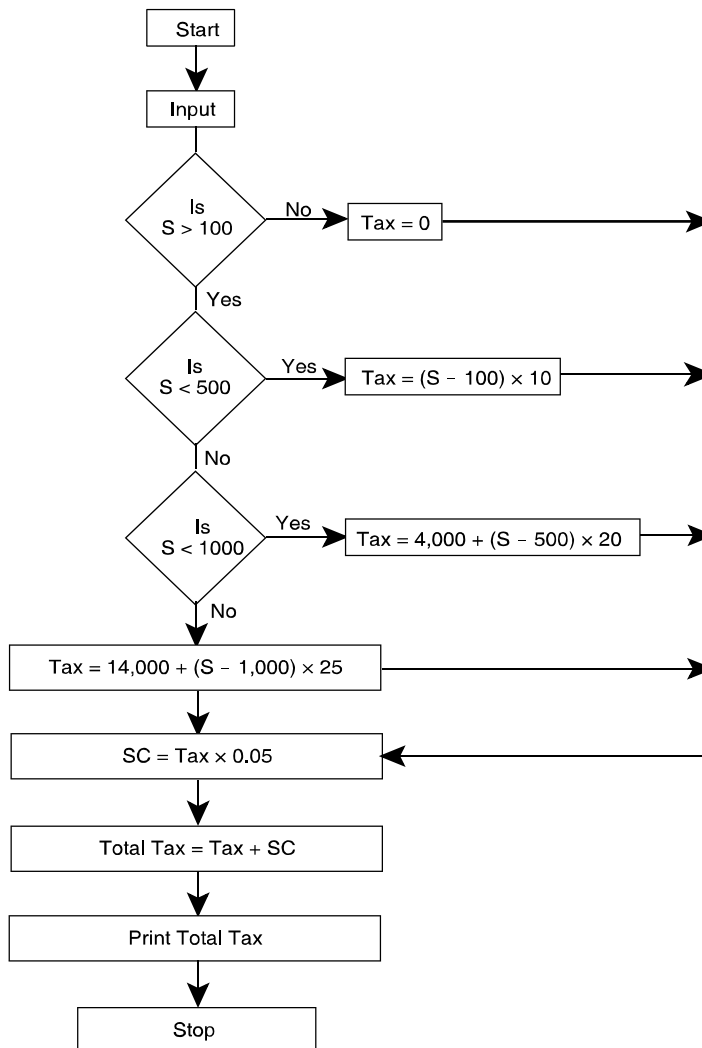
Start

Input

Is S > 100

No

Tax = 0

Yes

Is S < 500

Yes

Tax = (S – 100) × 10

No

Is S < 1000

Yes

Tax = 4,000 + (S – 500) × 20

No

Tax = 14,000 + (S – 1,000) × 25

SC = Tax × 0.05

Total Tax = Tax + SC

Print Total Tax

Stop